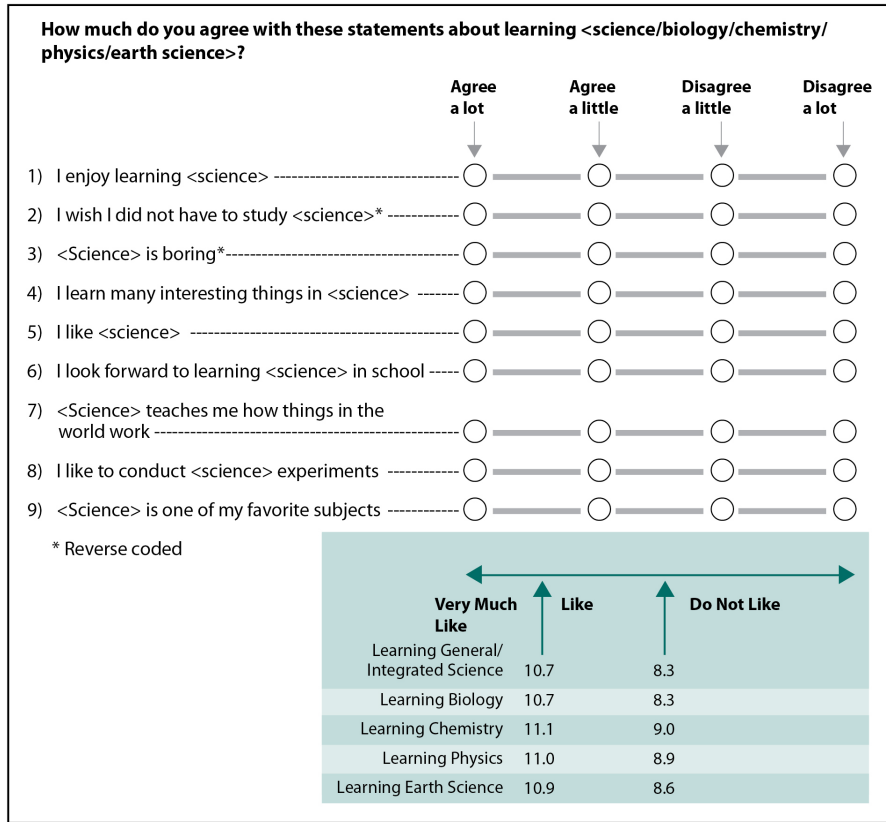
How much do you agree with these statements about learning <science/biology/chemistry/physics/earth science>?

Agree a lot | Agree a little | Disagree a little | Disagree a lot

1) I enjoy learning <science> --------------------------------
2) I wish I did not have to study <science>* ------------
3) <Science> is boring*-------------------------------------
4) I learn many interesting things in <science> -------
5) I like <science> --------------------------------------------
6) I look forward to learning <science> in school -----
7) <Science> teaches me how things in the world work -----------------------------------------------
8) I like to conduct <science> experiments ------------
9) <Science> is one of my favorite subjects ------------

* Reverse coded

Very Much Like | Like | Do Not Like

| | | |
|---|---|---|
| Learning General/ Integrated Science | 10.7 | 8.3 |
| Learning Biology | 10.7 | 8.3 |
| Learning Chemistry | 11.1 | 9.0 |
| Learning Physics | 11.0 | 8.9 |
| Learning Earth Science | 10.9 | 8.6 |